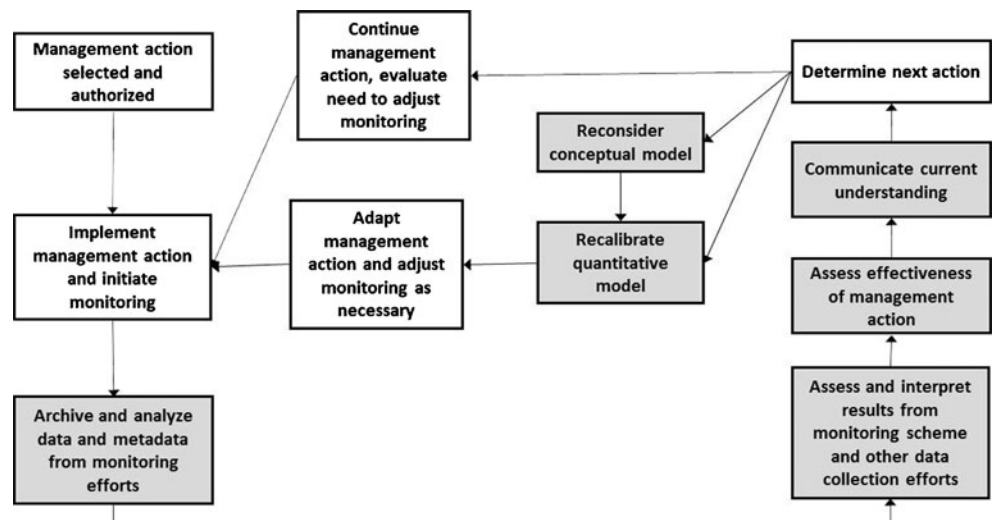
Management action selected and authorized

Continue management action, evaluate need to adjust monitoring

Determine next action

Reconsider conceptual model

Communicate current understanding

Implement management action and initiate monitoring

Adapt management action and adjust monitoring as necessary

Recalibrate quantitative model

Assess effectiveness of management action

Archive and analyze data and metadata from monitoring efforts

Assess and interpret results from monitoring scheme and other data collection efforts